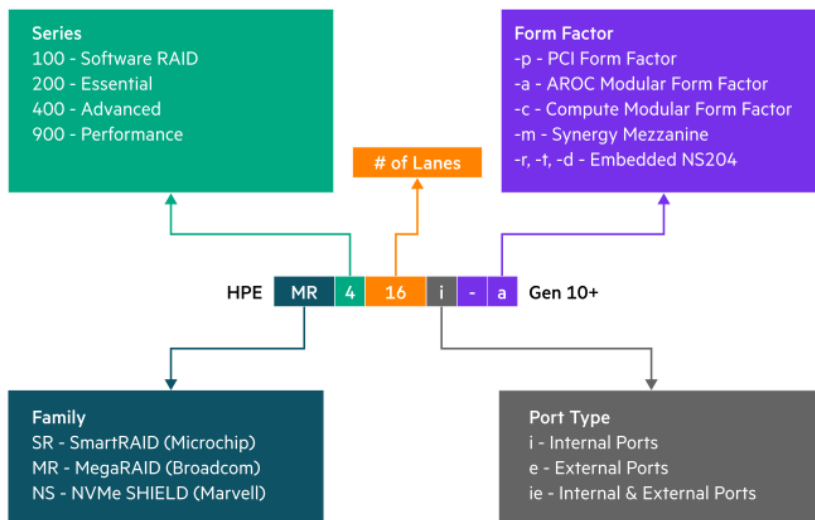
Series
100 - Software RAID
200 - Essential
400 - Advanced
900 - Performance

# of Lanes

Form Factor
-p - PCI Form Factor
-a - AROC Modular Form Factor
-c - Compute Modular Form Factor
-m - Synergy Mezzanine
-r, -t, -d - Embedded NS204

HPE MR 4 16 i - a Gen 10+

Family
SR - SmartRAID (Microchip)
MR - MegaRAID (Broadcom)
NS - NVMe SHIELD (Marvell)

Port Type
i - Internal Ports
e - External Ports
ie - Internal & External Ports